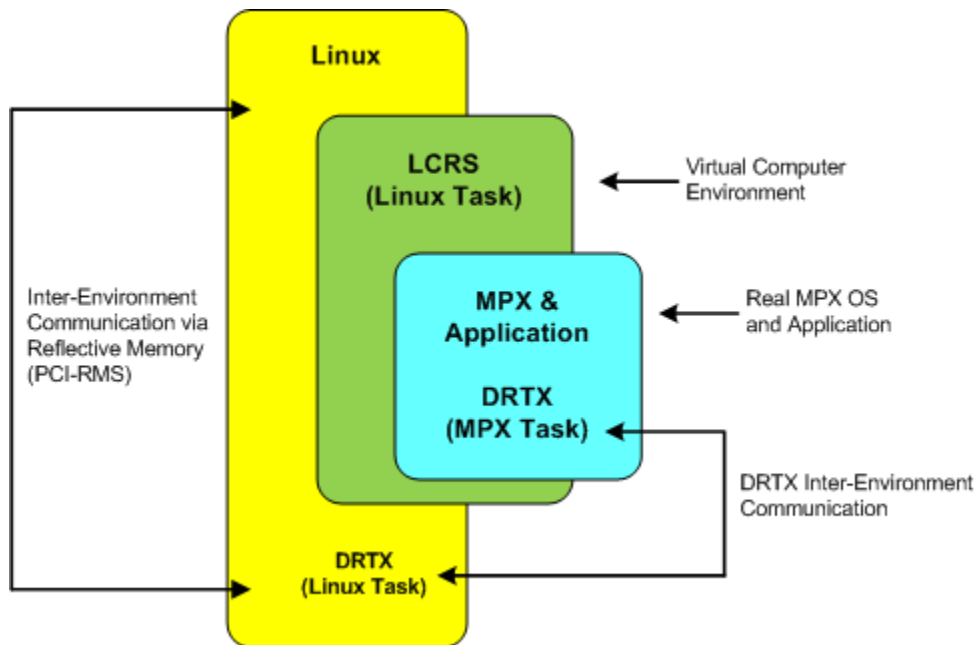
Linux

LCRS
(Linux Task)

Virtual Computer
Environment

Inter-Environment
Communication via
Reflective Memory
(PCI-RMS)

MPX &
Application

Real MPX OS
and Application

DRTX
(MPX Task)

DRTX Inter-Environment
Communication

DRTX
(Linux Task)